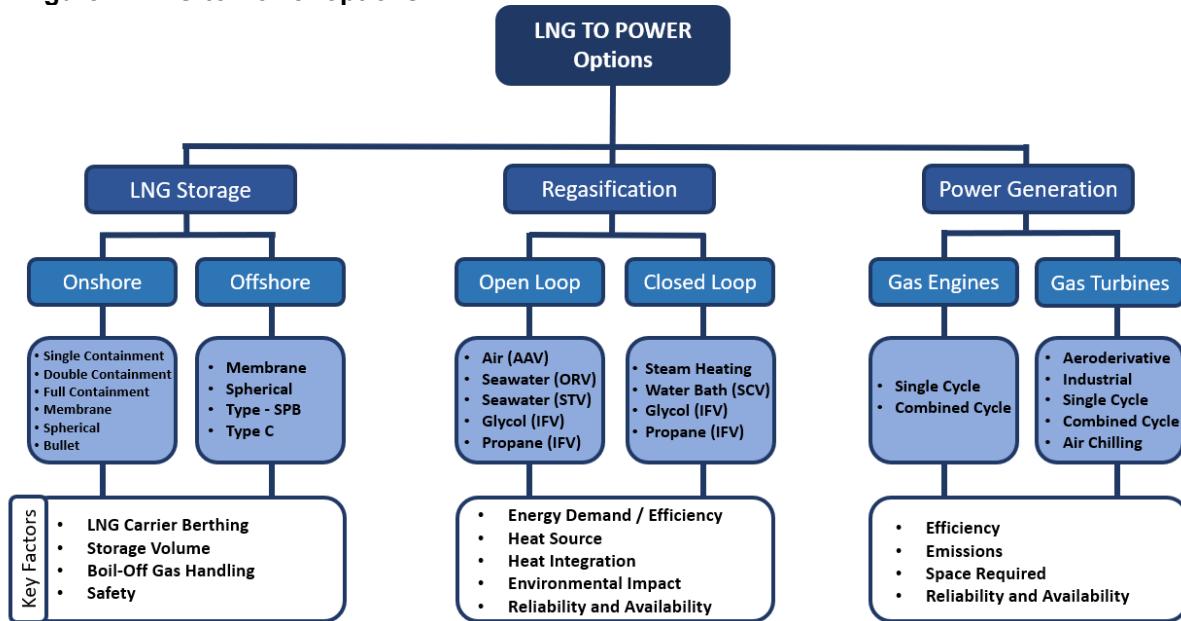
LNG TO POWER Options

LNG Storage

Onshore

- Single Containment
- Double Containment
- Full Containment
- Membrane
- Spherical
- Bullet

Offshore

- Membrane
- Spherical
- Type - SPB
- Type C

Key Factors

- LNG Carrier Berthing
- Storage Volume
- Boil-Off Gas Handling
- Safety

Regasification

Open Loop

- Air (AAV)
- Seawater (ORV)
- Seawater (STV)
- Glycol (IFV)
- Propane (IFV)

Closed Loop

- Steam Heating
- Water Bath (SCV)
- Glycol (IFV)
- Propane (IFV)

- Energy Demand / Efficiency
- Heat Source
- Heat Integration
- Environmental Impact
- Reliability and Availability

Power Generation

Gas Engines

- Single Cycle
- Combined Cycle

Gas Turbines

- Aeroderivative
- Industrial
- Single Cycle
- Combined Cycle
- Air Chilling

- Efficiency
- Emissions
- Space Required
- Reliability and Availability